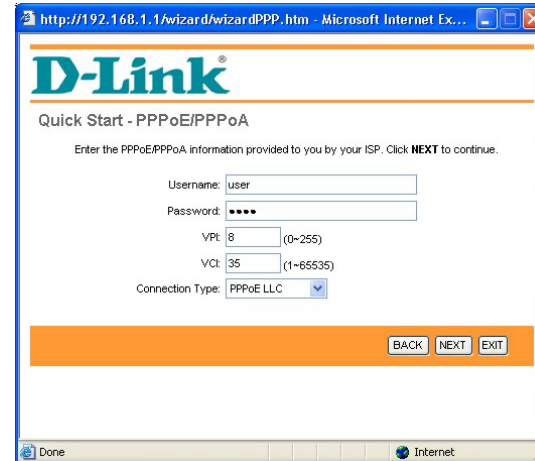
http://192.168.1.1/wizard/wizardPPP.htm - Microsoft Internet Ex...

D-Link®

Quick Start - PPPoE/PPPoA

Enter the PPPoE/PPPoA information provided to you by your ISP. Click **NEXT** to continue.

Username: user

Password: ●●●●

VPI: 8 (0~255)

VCI: 35 (1~65535)

Connection Type: PPPoE LLC

BACK NEXT EXIT

Done

Internet